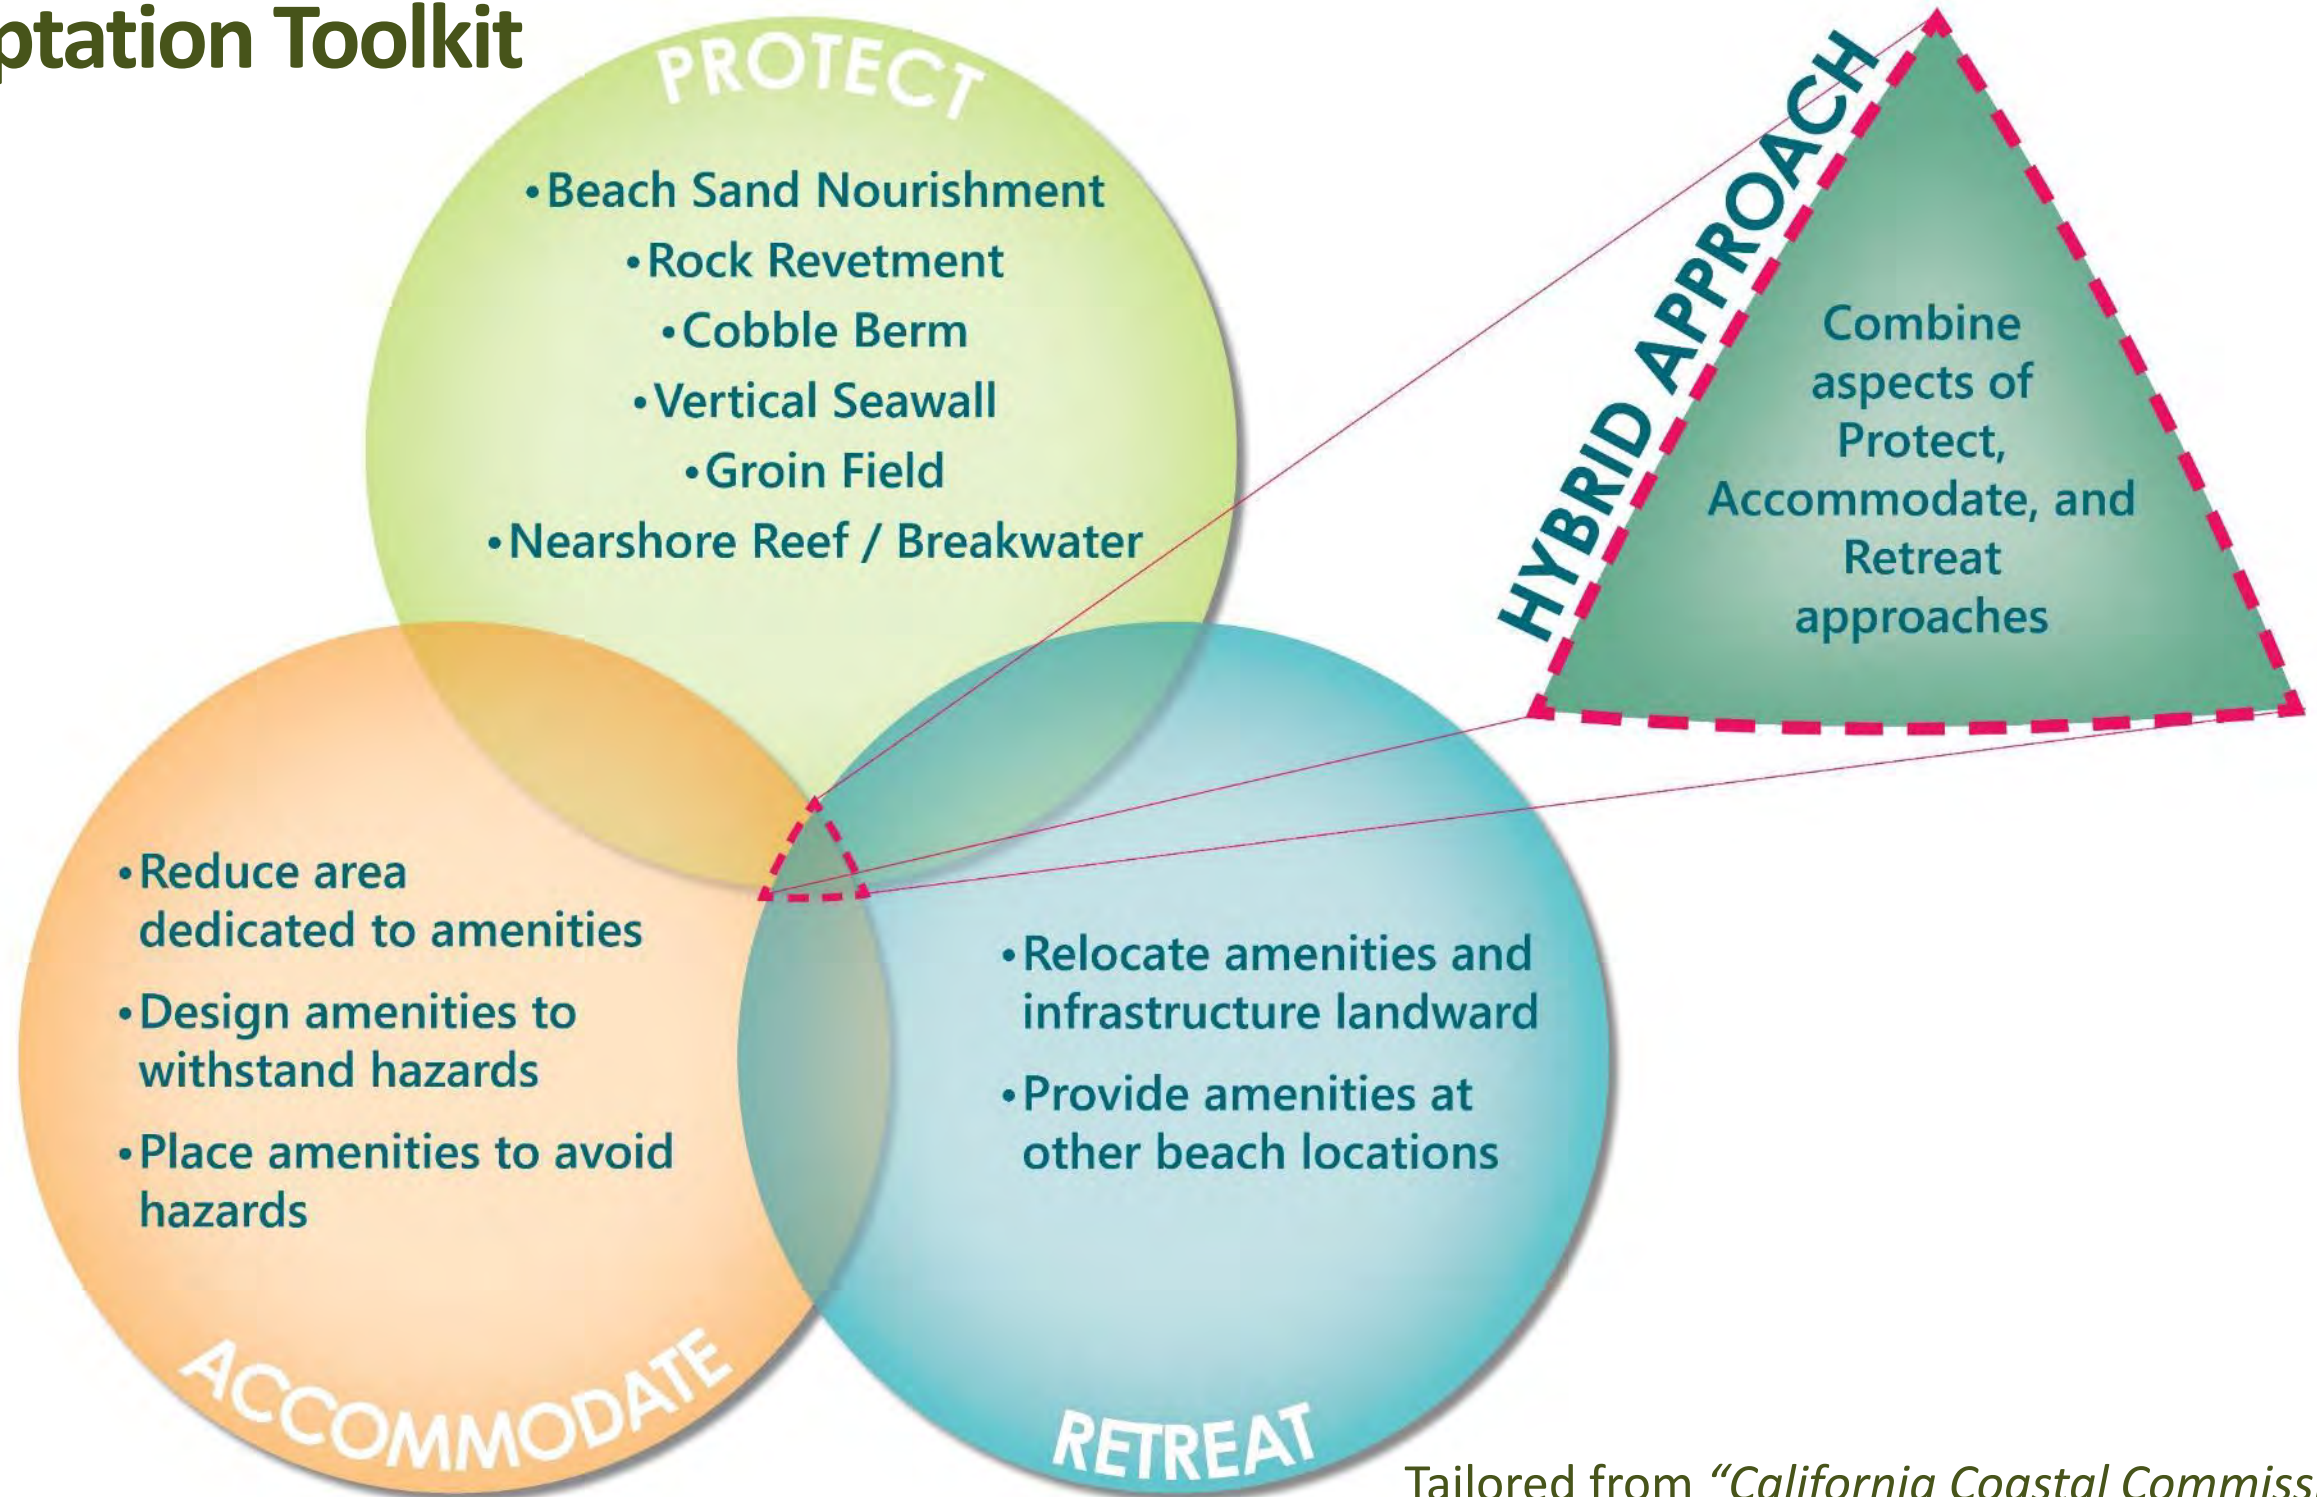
ptation Toolkit

PROTECT

•Beach Sand Nourishment
•Rock Revetment
•Cobble Berm
•Vertical Seawall
•Groin Field
•Nearshore Reef / Breakwater

HYBRID APPROACH

Combine aspects of Protect, Accommodate, and Retreat approaches

•Reduce area dedicated to amenities
•Design amenities to withstand hazards
•Place amenities to avoid hazards

•Relocate amenities and infrastructure landward
•Provide amenities at other beach locations

ACCOMMODATE

RETREAT

Tailored from *"California Coastal Commiss*